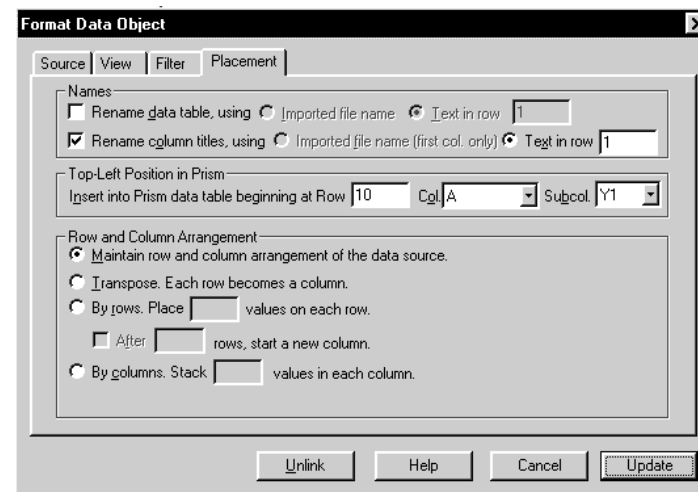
Format Data Object

Source | View | Filter | Placement

Names
Rename data table, using Imported file name Text in row 1
Rename column titles, using Imported file name (first col. only) Text in row 1

Top-Left Position in Prism
Insert into Prism data table beginning at Row 10 Col. A Subcol. Y1

Row and Column Arrangement
Maintain row and column arrangement of the data source.
Transpose. Each row becomes a column.
By rows. Place values on each row.
After rows, start a new column.
By columns. Stack values in each column.

Unlink Help Cancel Update